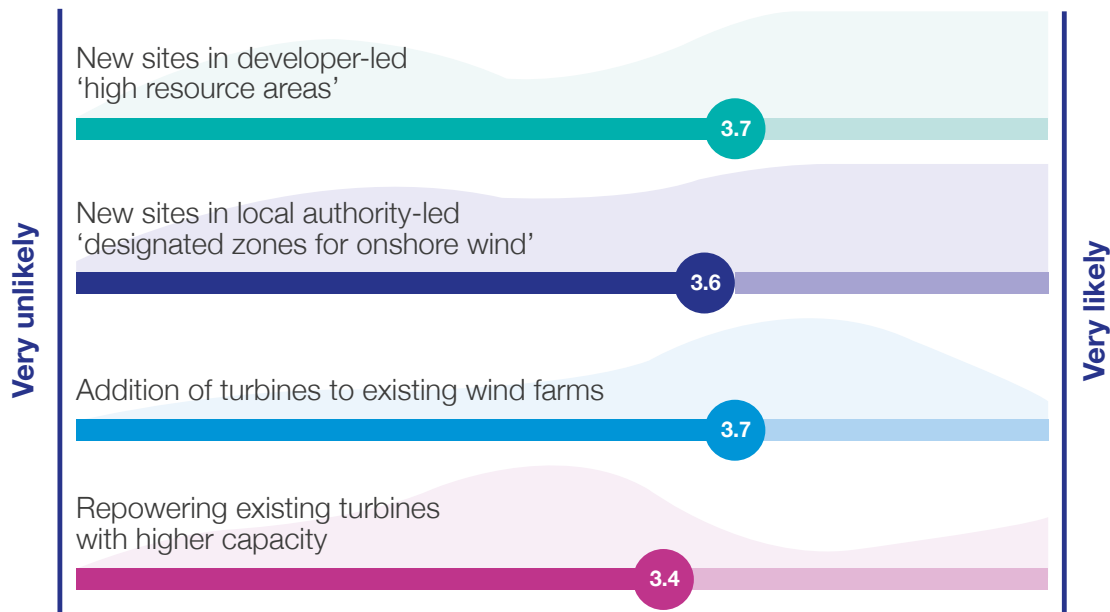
Very unlikely

New sites in developer-led 'high resource areas'

3.7

New sites in local authority-led 'designated zones for onshore wind'

3.6

Addition of turbines to existing wind farms

3.7

Repowering existing turbines with higher capacity

3.4

Very likely